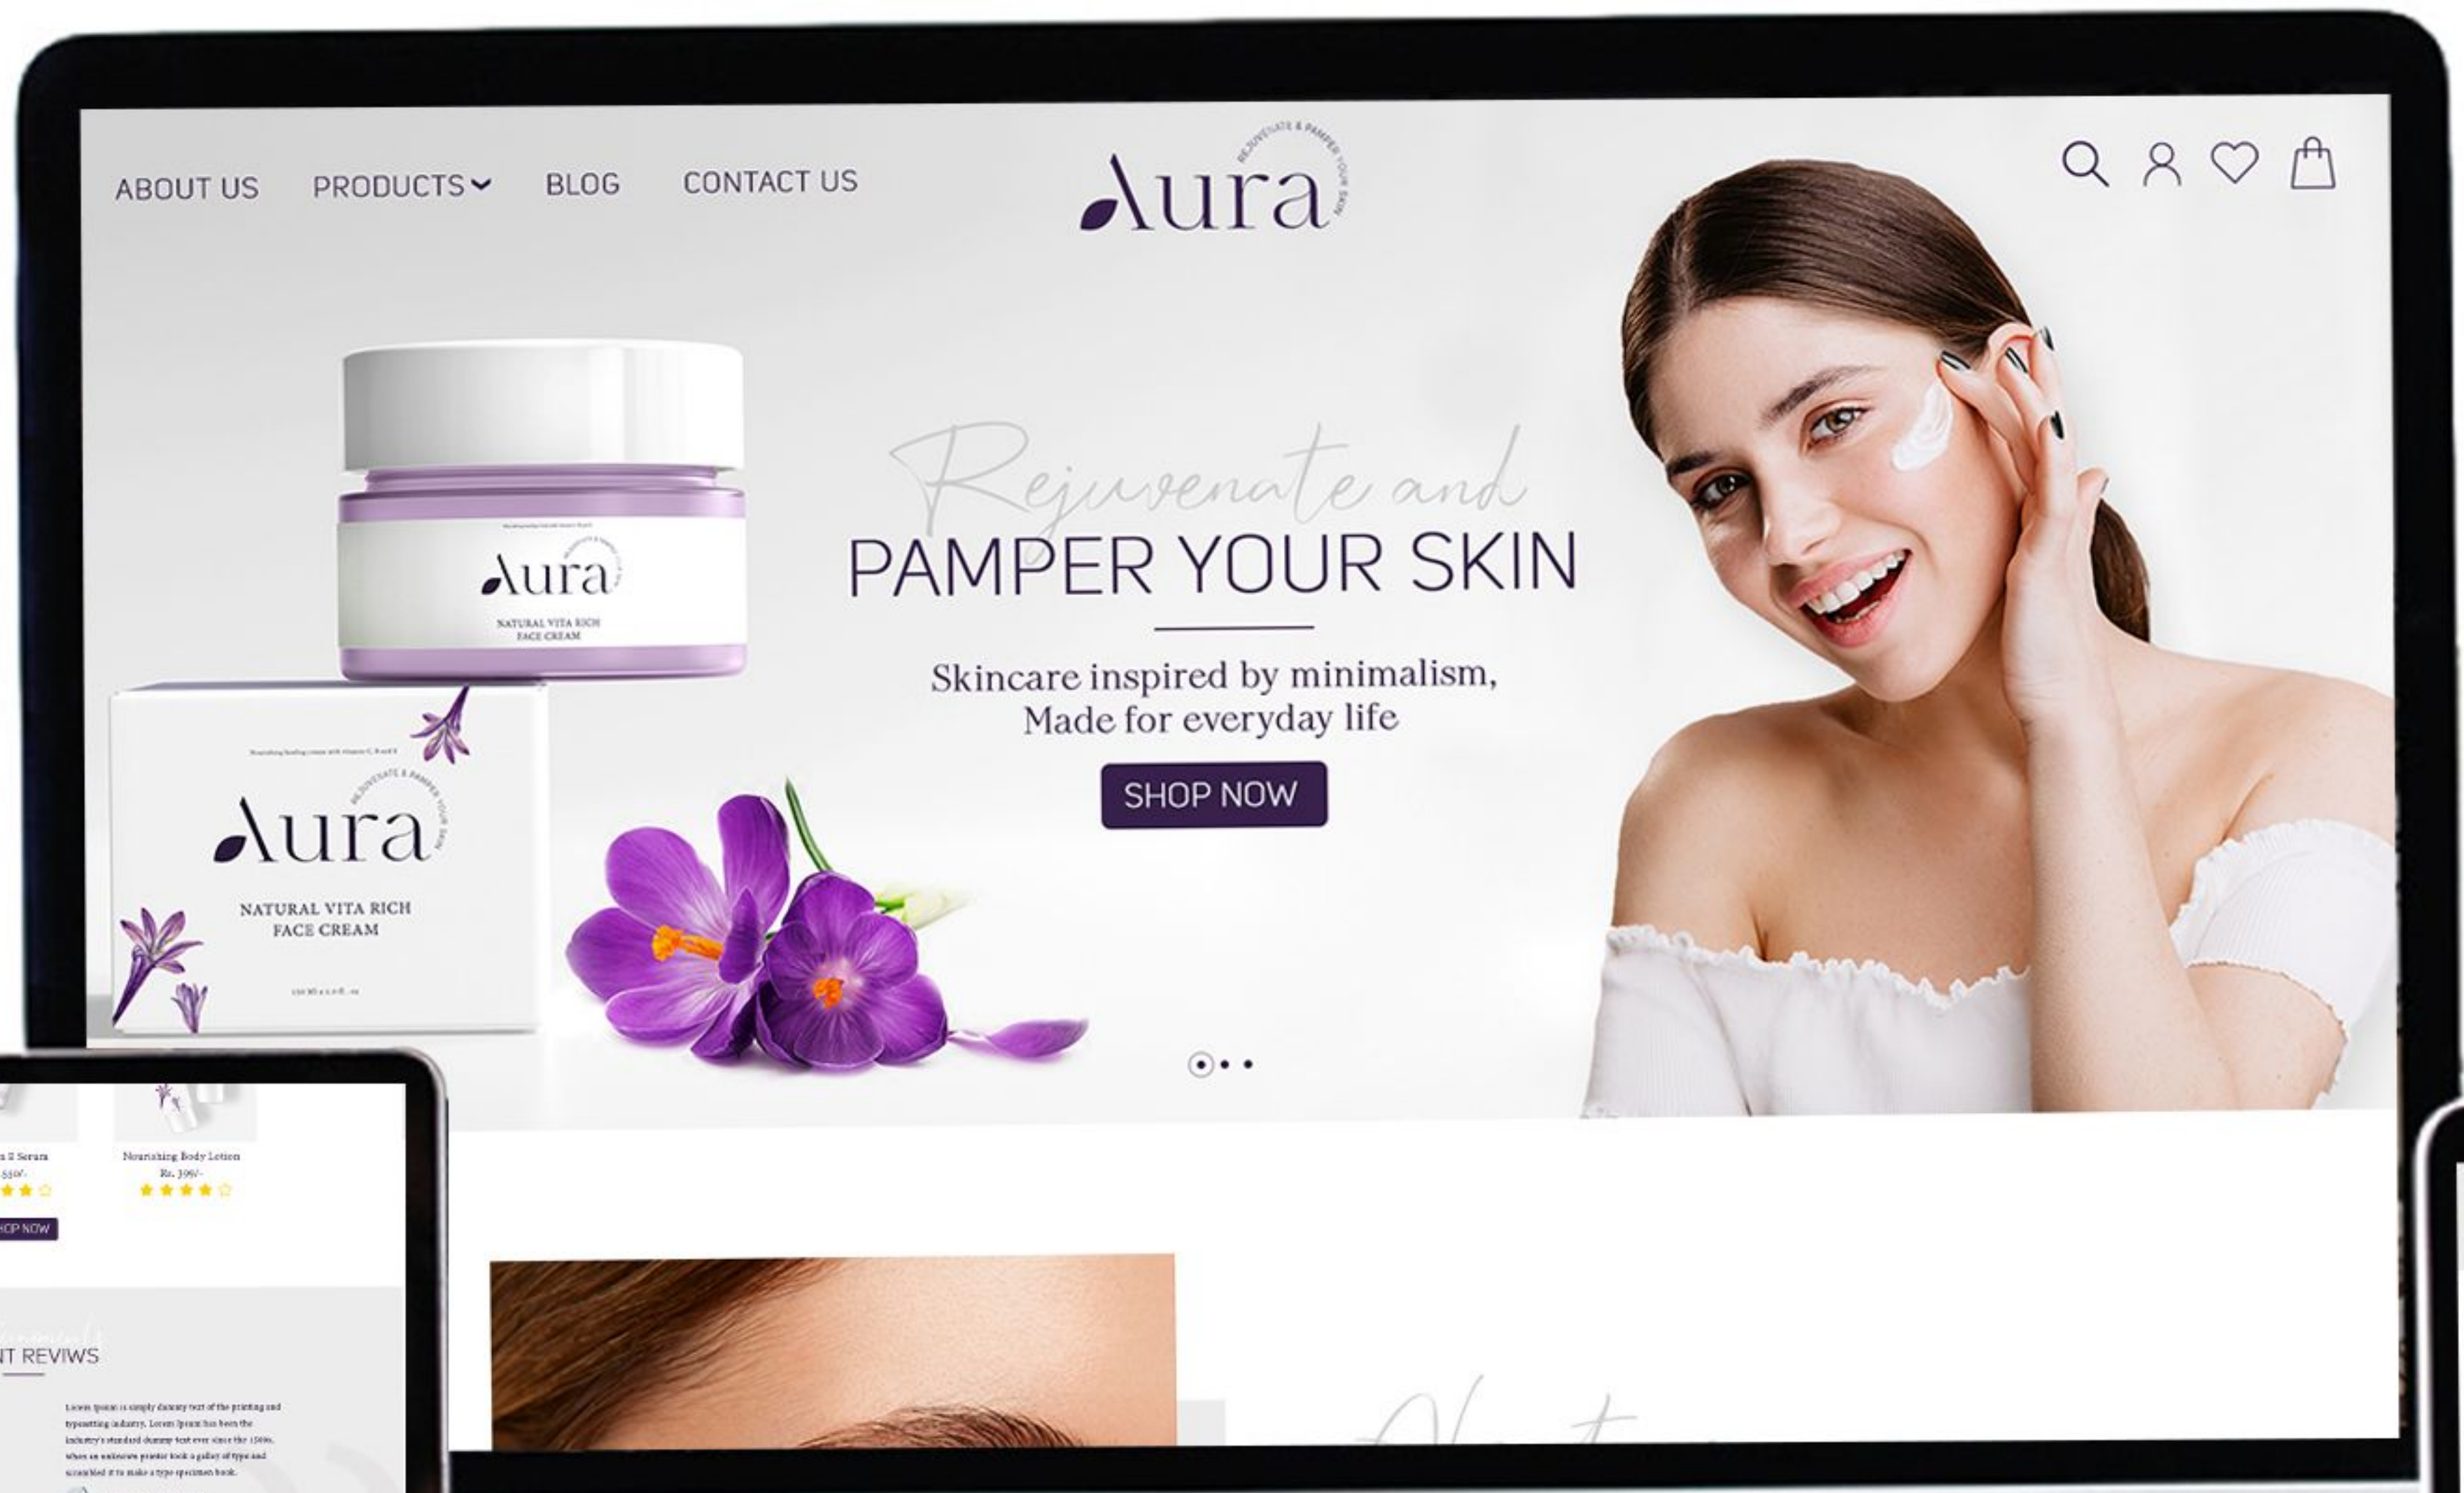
ABOUT US PRODUCTS BLOG CONTACT US

Aura
REJUVENATE & PAMPER YOUR SKIN

Aura
NATURAL VITA RICH FACE CREAM

Aura
REJUVENATE & PAMPER YOUR SKIN
NATURAL VITA RICH FACE CREAM

Rejuvenate and
PAMPER YOUR SKIN

Skincare inspired by minimalism, Made for everyday life

SHOP NOW

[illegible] Serum
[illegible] 550/-

Nourishing Body Lotion
Rs. 399/-

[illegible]OP NOW

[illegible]NT REVIWS

Lorem Ipsum is simply dummy text of the printing and typesetting industry. Lorem Ipsum has been the industry's standard dummy text ever since the 1500s, when an unknown printer took a galley of type and scrambled it to make a type specimen book.